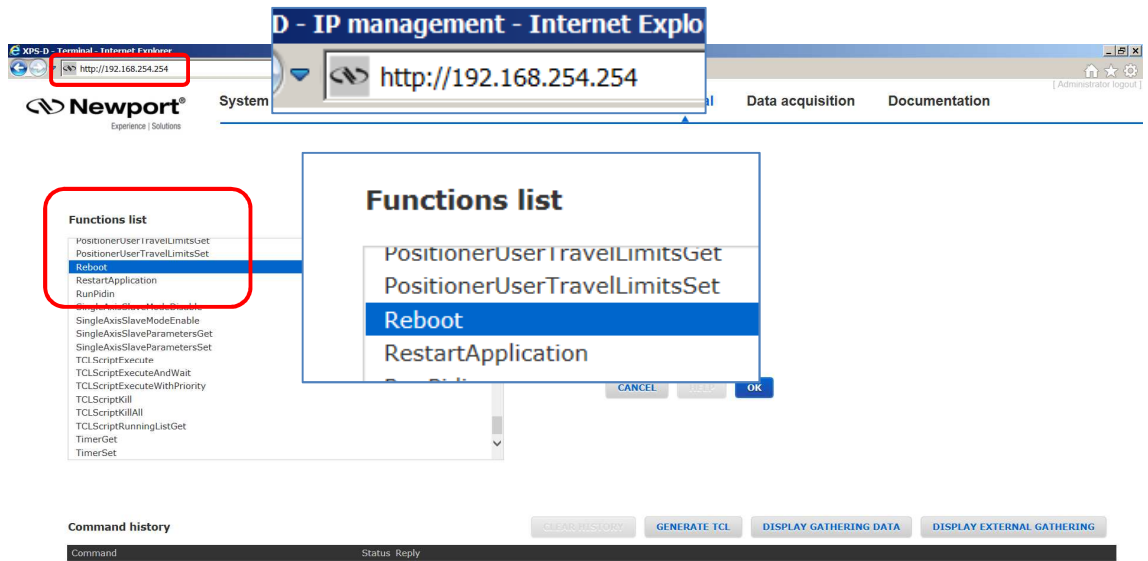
XPS-D - Terminal - Internet Explorer

http://192.168.254.254

D - IP management - Internet Explo

http://192.168.254.254

[ Administrator logout ]

Newport®
Experience | Solutions

System

al

Data acquisition

Documentation

Functions list

PositionerUserTravelLimitsGet
PositionerUserTravelLimitsSet
Reboot
RestartApplication
RunPidin
SingleAxisSlaveModeDisable
SingleAxisSlaveModeEnable
SingleAxisSlaveParametersGet
SingleAxisSlaveParametersSet
TCLScriptExecute
TCLScriptExecuteAndWait
TCLScriptExecuteWithPriority
TCLScriptKill
TCLScriptKillAll
TCLScriptRunningListGet
TimerGet
TimerSet

Functions list

PositionerUserTravelLimitsGet
PositionerUserTravelLimitsSet
Reboot
RestartApplication
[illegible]

CANCEL
HELP
OK

Command history

CLEAR HISTORY
GENERATE TCL
DISPLAY GATHERING DATA
DISPLAY EXTERNAL GATHERING

Command
Status
Reply